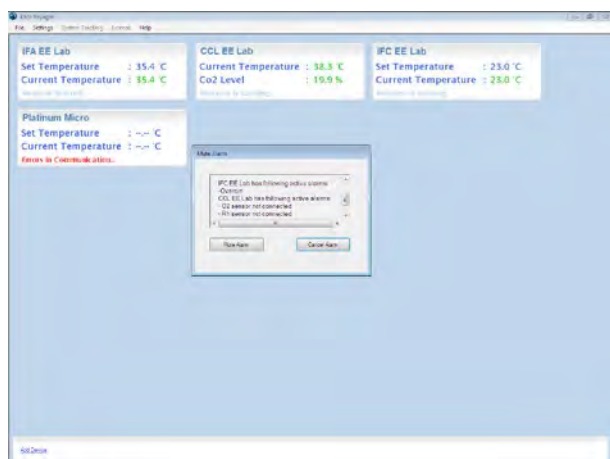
Eco Voyager
File Settings System Tracking License Help

IFA EE Lab
Set Temperature : 35.4 °C
Current Temperature : 35.4 °C
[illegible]

CCL EE Lab
Current Temperature : 38.3 °C
Co2 Level : 19.9 %
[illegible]

IFC EE Lab
Set Temperature : 23.0 °C
Current Temperature : 23.0 °C
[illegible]

Platinum Micro
Set Temperature : --.-- °C
Current Temperature : --.-- °C
Errors in Communication..

Mute Alarm
IFC EE Lab has following active alarms
-Overrun
CCL EE Lab has following active alarms
- O2 sensor not connected
- Rh sensor not connected
Mute Alarm
Cancel Alarm

Add Device